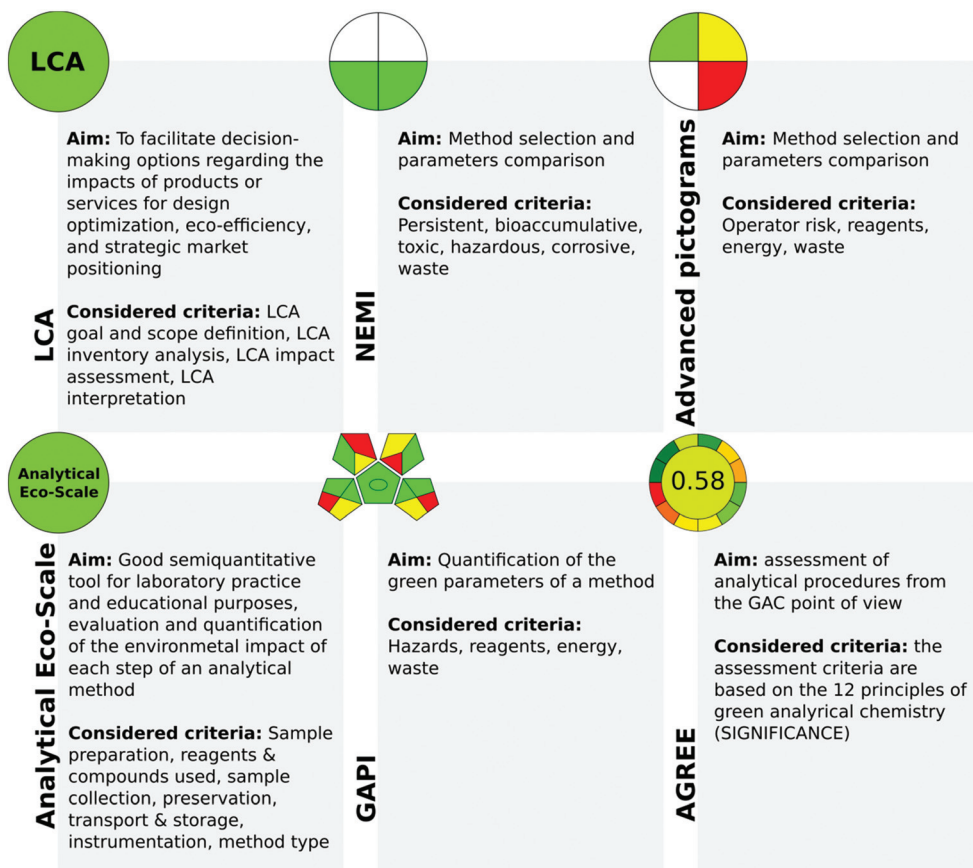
LCA

LCA

Aim: To facilitate decision-making options regarding the impacts of products or services for design optimization, eco-efficiency, and strategic market positioning

Considered criteria: LCA goal and scope definition, LCA inventory analysis, LCA impact assessment, LCA interpretation

NEMI

Aim: Method selection and parameters comparison

Considered criteria: Persistent, bioaccumulative, toxic, hazardous, corrosive, waste

Advanced pictograms

Aim: Method selection and parameters comparison

Considered criteria: Operator risk, reagents, energy, waste

Analytical Eco-Scale

Analytical Eco-Scale

Aim: Good semiquantitative tool for laboratory practice and educational purposes, evaluation and quantification of the environmetal impact of each step of an analytical method

Considered criteria: Sample preparation, reagents & compounds used, sample collection, preservation, transport & storage, instrumentation, method type

GAPI

Aim: Quantification of the green parameters of a method

Considered criteria: Hazards, reagents, energy, waste

0.58

AGREE

Aim: assessment of analytical procedures from the GAC point of view

Considered criteria: the assessment criteria are based on the 12 principles of green analyrical chemistry (SIGNIFICANCE)